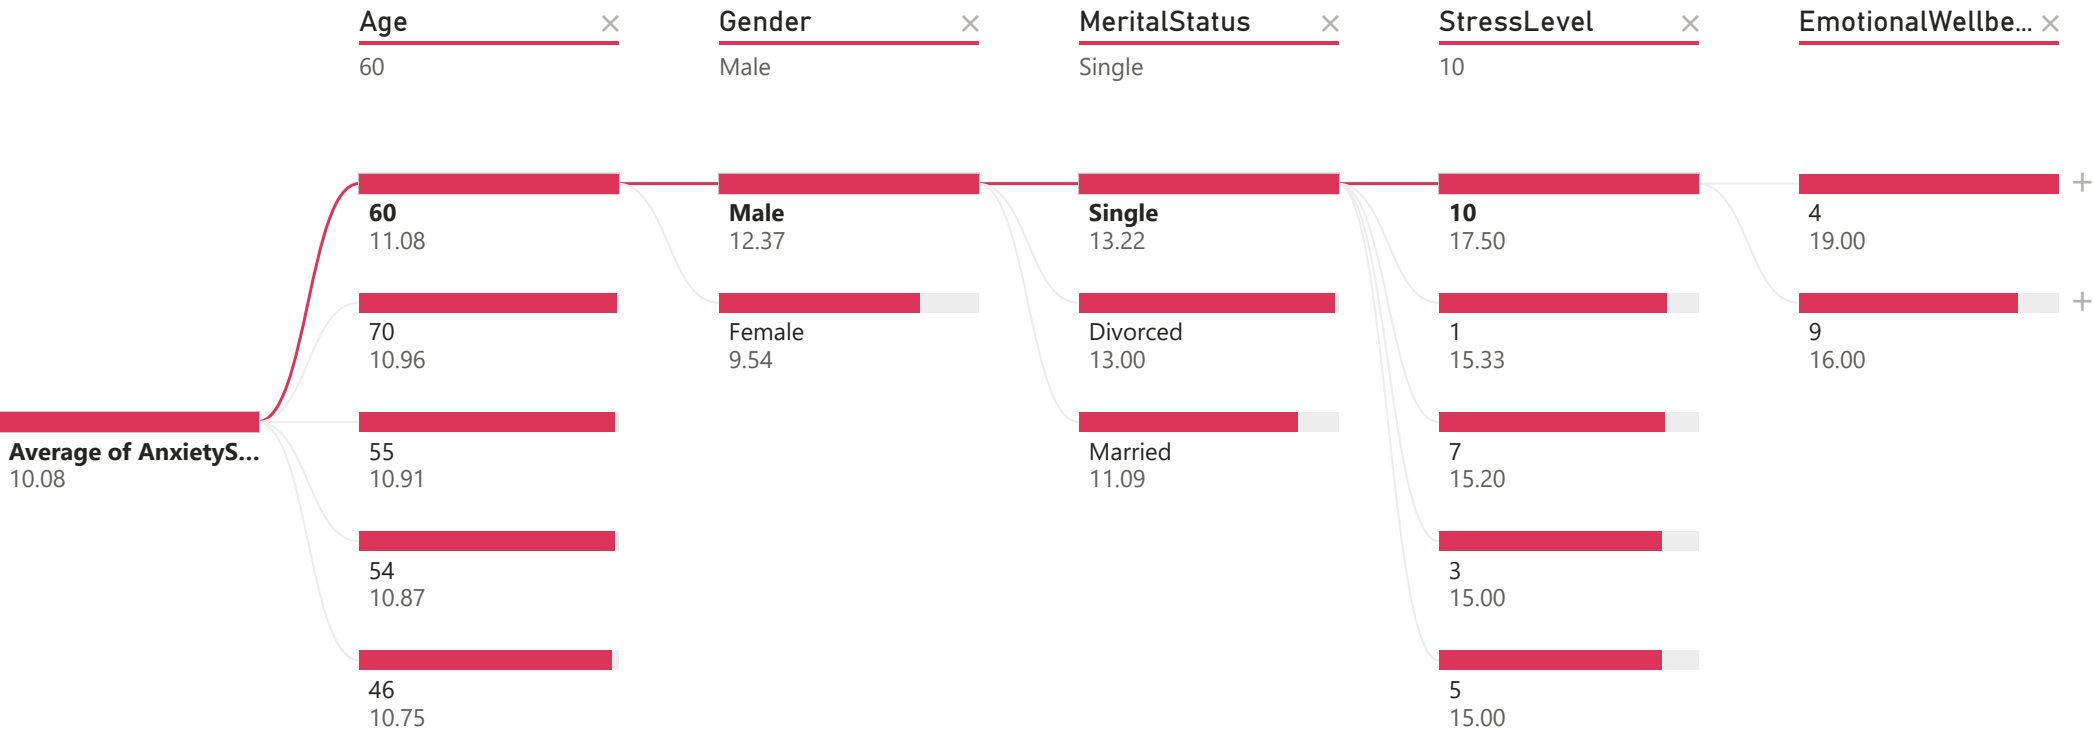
Age ×
60

Gender ×
Male

MeritalStatus ×
Single

StressLevel ×
10

EmotionalWellbe... ×

Average of AnxietyS...
10.08

60
11.08

70
10.96

55
10.91

54
10.87

46
10.75

Male
12.37

Female
9.54

Single
13.22

Divorced
13.00

Married
11.09

10
17.50

1
15.33

7
15.20

3
15.00

5
15.00

4
19.00

9
16.00